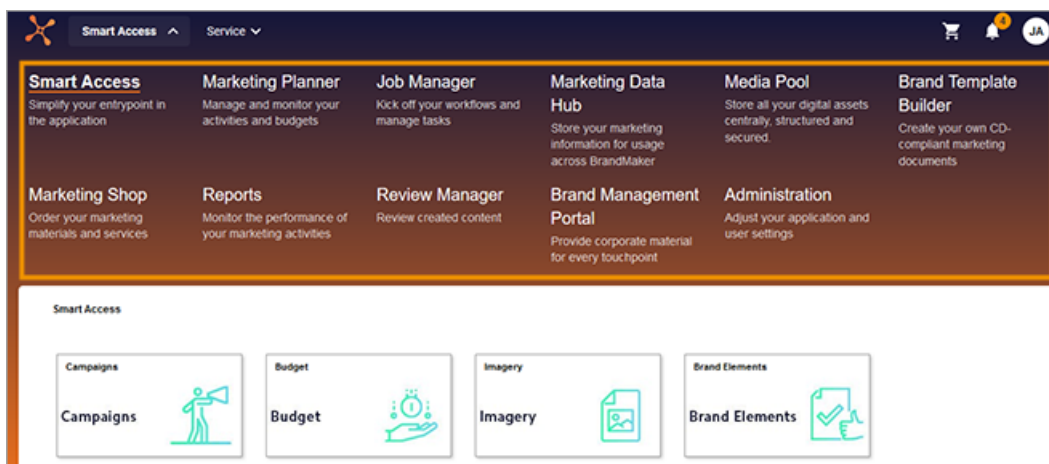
Smart Access
Service
4
JA

Smart Access
Simplify your entrypoint in the application

Marketing Planner
Manage and monitor your activities and budgets

Job Manager
Kick off your workflows and manage tasks

Marketing Data Hub
Store your marketing information for usage across BrandMaker

Media Pool
Store all your digital assets centrally, structured and secured.

Brand Template Builder
Create your own CD-compliant marketing documents

Marketing Shop
Order your marketing materials and services

Reports
Monitor the performance of your marketing activities

Review Manager
Review created content

Brand Management Portal
Provide corporate material for every touchpoint

Administration
Adjust your application and user settings

Smart Access

Campaigns
Campaigns

Budget
Budget

Imagery
Imagery

Brand Elements
Brand Elements